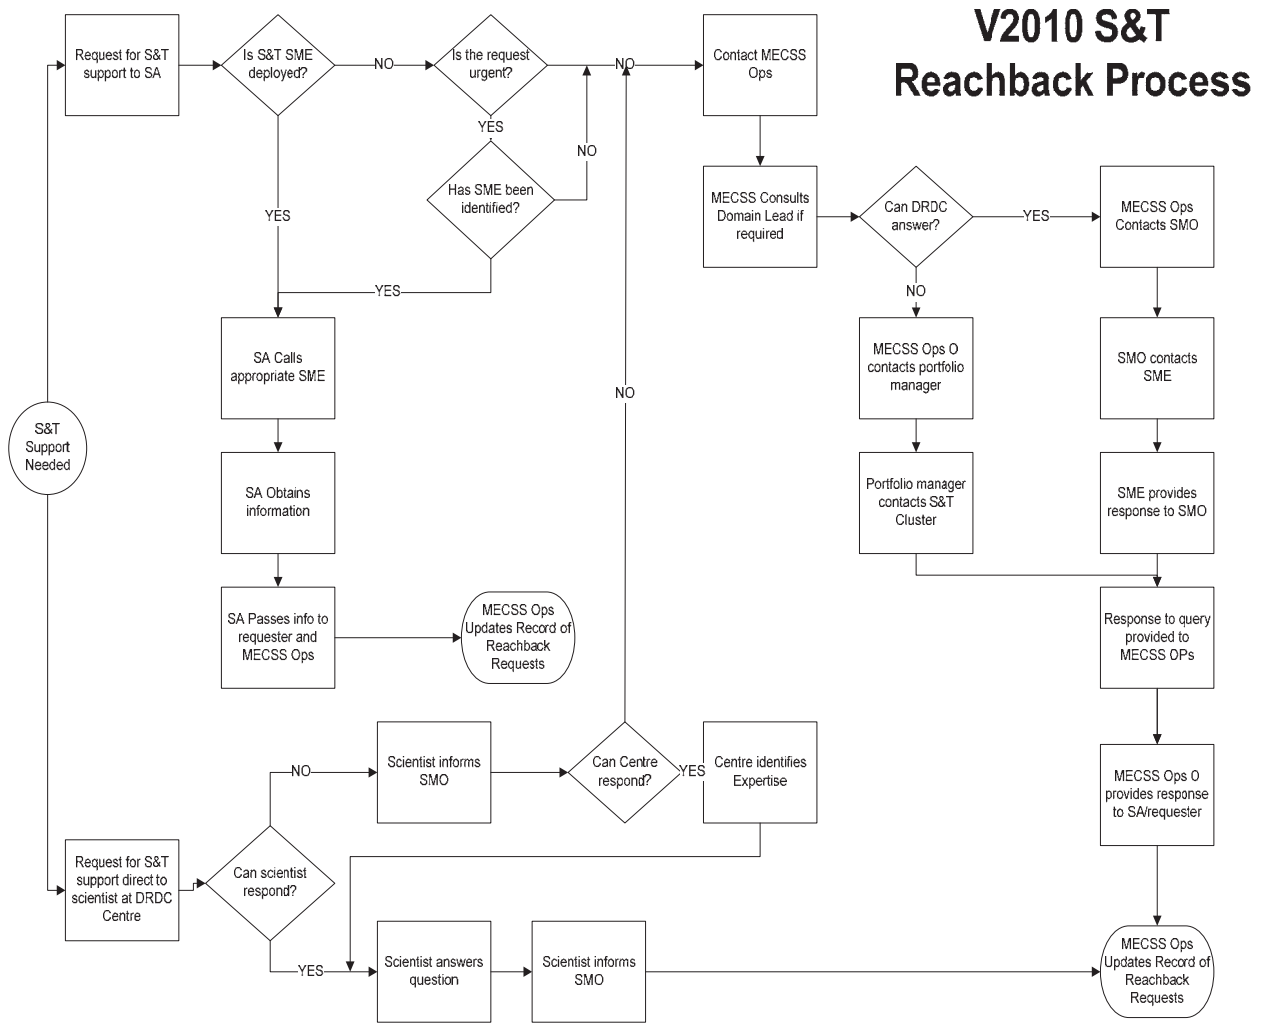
V2010 S&T Reachback Process

S&T Support Needed

Request for S&T support to SA

Is S&T SME deployed?

NO

Is the request urgent?

NO

Contact MECSS Ops

YES

NO

Has SME been identified?

YES

YES

SA Calls appropriate SME

SA Obtains information

SA Passes info to requester and MECSS Ops

MECSS Ops Updates Record of Reachback Requests

MECSS Consults Domain Lead if required

Can DRDC answer?

YES

MECSS Ops Contacts SMO

NO

MECSS Ops O contacts portfolio manager

Portfolio manager contacts S&T Cluster

SMO contacts SME

SME provides response to SMO

Response to query provided to MECSS OPs

MECSS Ops O provides response to SA/requester

MECSS Ops Updates Record of Reachback Requests

NO

Request for S&T support direct to scientist at DRDC Centre

Can scientist respond?

NO

Scientist informs SMO

Can Centre respond?

YES

Centre identifies Expertise

YES

Scientist answers question

Scientist informs SMO